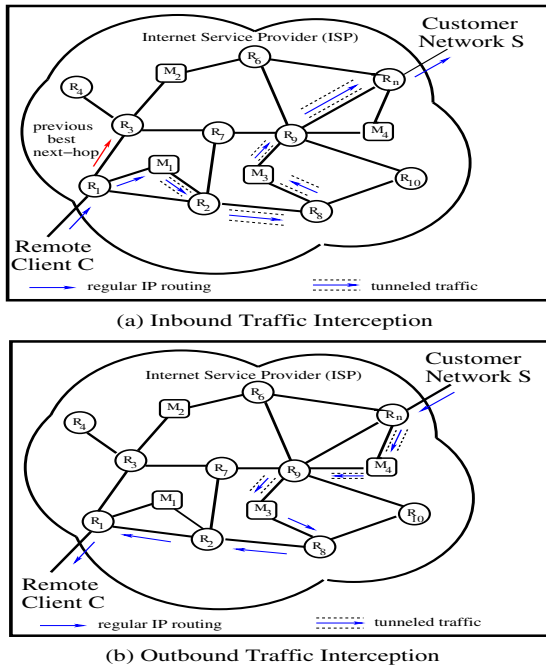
Internet Service Provider (ISP)

Customer Network S

$R_6$

$M_2$

$R_n$

$R_4$

$R_3$

previous best next-hop

$R_7$

$R_9$

$M_4$

$M_1$

$M_3$

$R_{10}$

$R_1$

$R_2$

$R_8$

Remote Client C

regular IP routing

tunneled traffic

(a) Inbound Traffic Interception

Internet Service Provider (ISP)

Customer Network S

$R_6$

$M_2$

$R_n$

$R_4$

$R_3$

$R_7$

$R_9$

$M_4$

$M_1$

$M_3$

$R_{10}$

$R_1$

$R_2$

$R_8$

Remote Client C

regular IP routing

tunneled traffic

(b) Outbound Traffic Interception